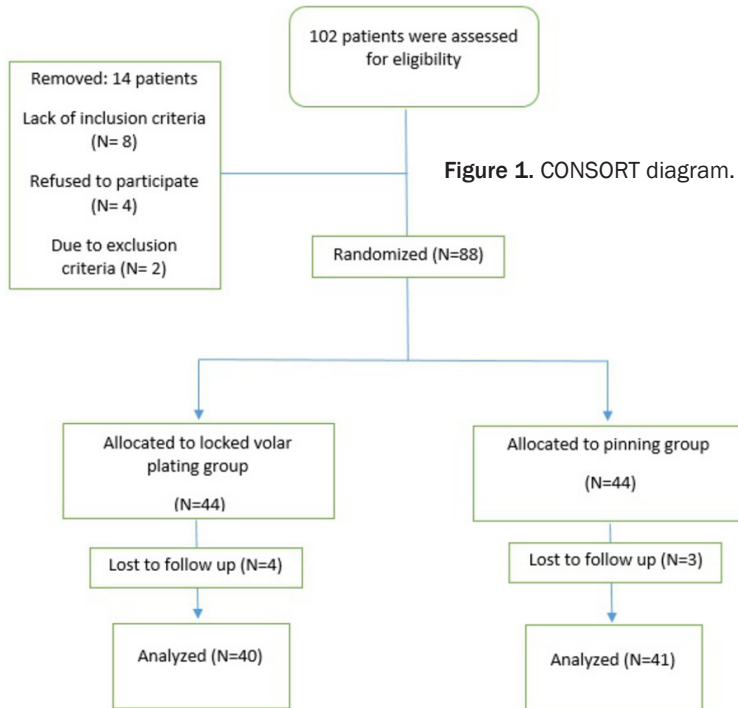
102 patients were assessed for eligibility

Removed: 14 patients

Lack of inclusion criteria (N= 8)

Refused to participate (N= 4)

Due to exclusion criteria (N= 2)

Figure 1. CONSORT diagram.

Randomized (N=88)

Allocated to locked volar plating group

(N=44)

Allocated to pinning group

(N=44)

Lost to follow up (N=4)

Lost to follow up (N=3)

Analyzed (N=40)

Analyzed (N=41)